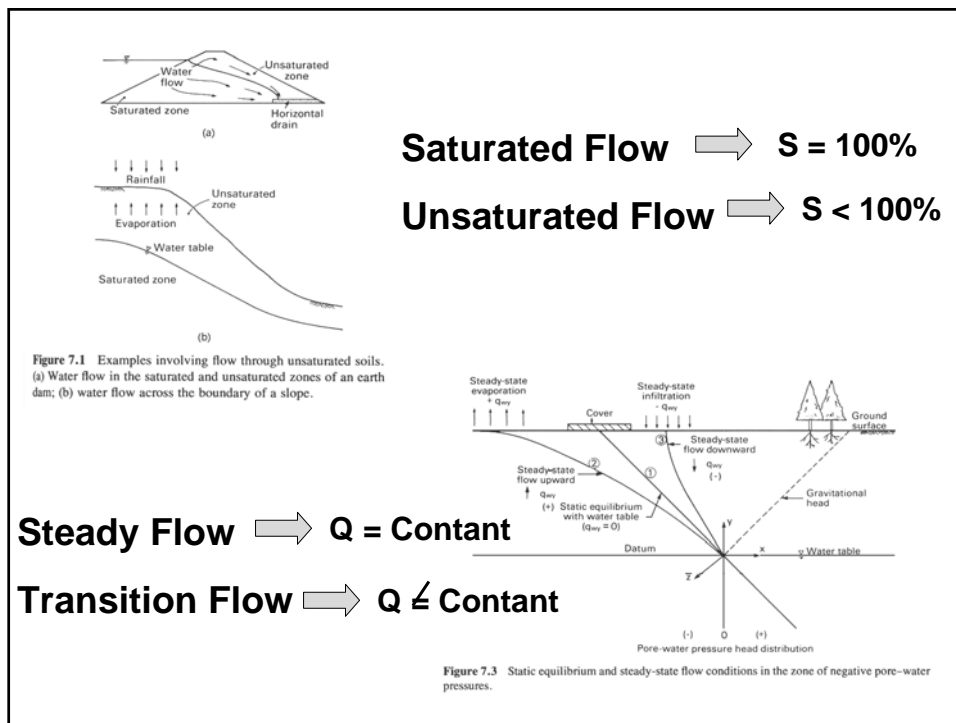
Water flow

Unsaturated zone

Saturated zone

Horizontal drain

(a)

Rainfall

Unsaturated zone

Evaporation

Water table

Saturated zone

(b)

**Figure 7.1** Examples involving flow through unsaturated soils. (a) Water flow in the saturated and unsaturated zones of an earth dam; (b) water flow across the boundary of a slope.

Saturated Flow ⟹ S = 100%

Unsaturated Flow ⟹ S < 100%

Steady-state evaporation + $q_{wy}$

Steady-state infiltration - $q_{wy}$

Cover

Ground surface

③ Steady-state flow downward $q_{wy}$ (-)

② Steady-state flow upward $q_{wy}$

(+) Static equilibrium with water table ($q_{wy} = 0$)

①

Gravitational head

y

Datum

x

Water table

z

(-) 0 (+)

Pore-water pressure head distribution

Steady Flow ⟹ Q = Contant

Transition Flow ⟹ Q ≠ Contant

**Figure 7.3** Static equilibrium and steady-state flow conditions in the zone of negative pore-water pressures.